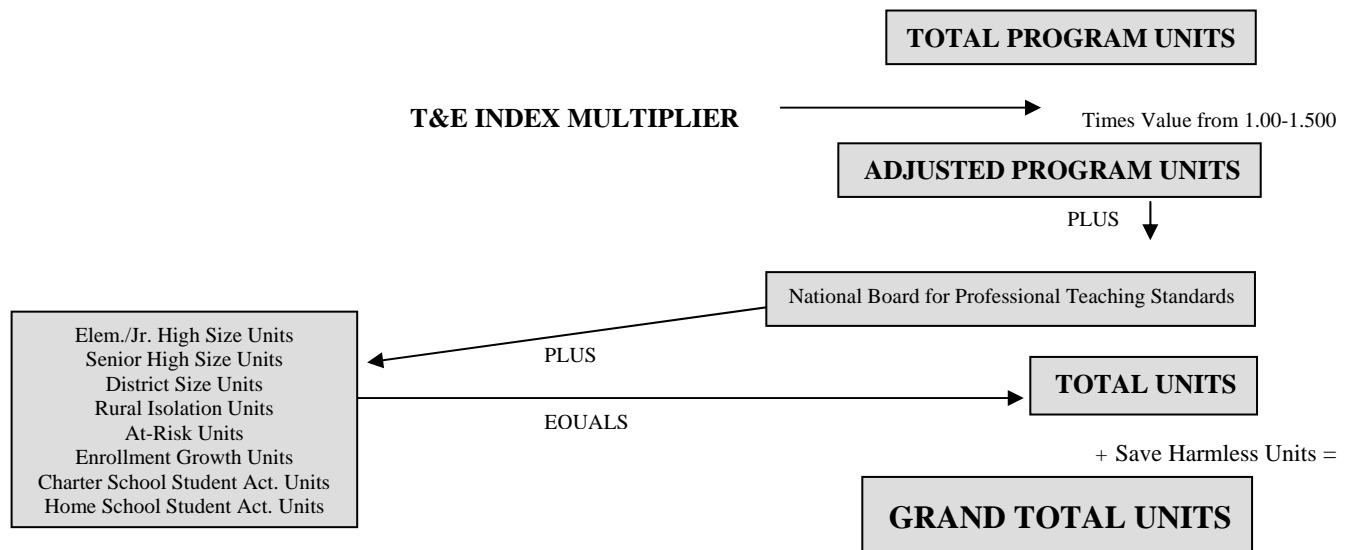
TOTAL PROGRAM UNITS

T&E INDEX MULTIPLIER

Times Value from 1.00-1.500

ADJUSTED PROGRAM UNITS

PLUS

National Board for Professional Teaching Standards

Elem./Jr. High Size Units
Senior High Size Units
District Size Units
Rural Isolation Units
At-Risk Units
Enrollment Growth Units
Charter School Student Act. Units
Home School Student Act. Units

PLUS

TOTAL UNITS

EOUALS

+ Save Harmless Units =

GRAND TOTAL UNITS